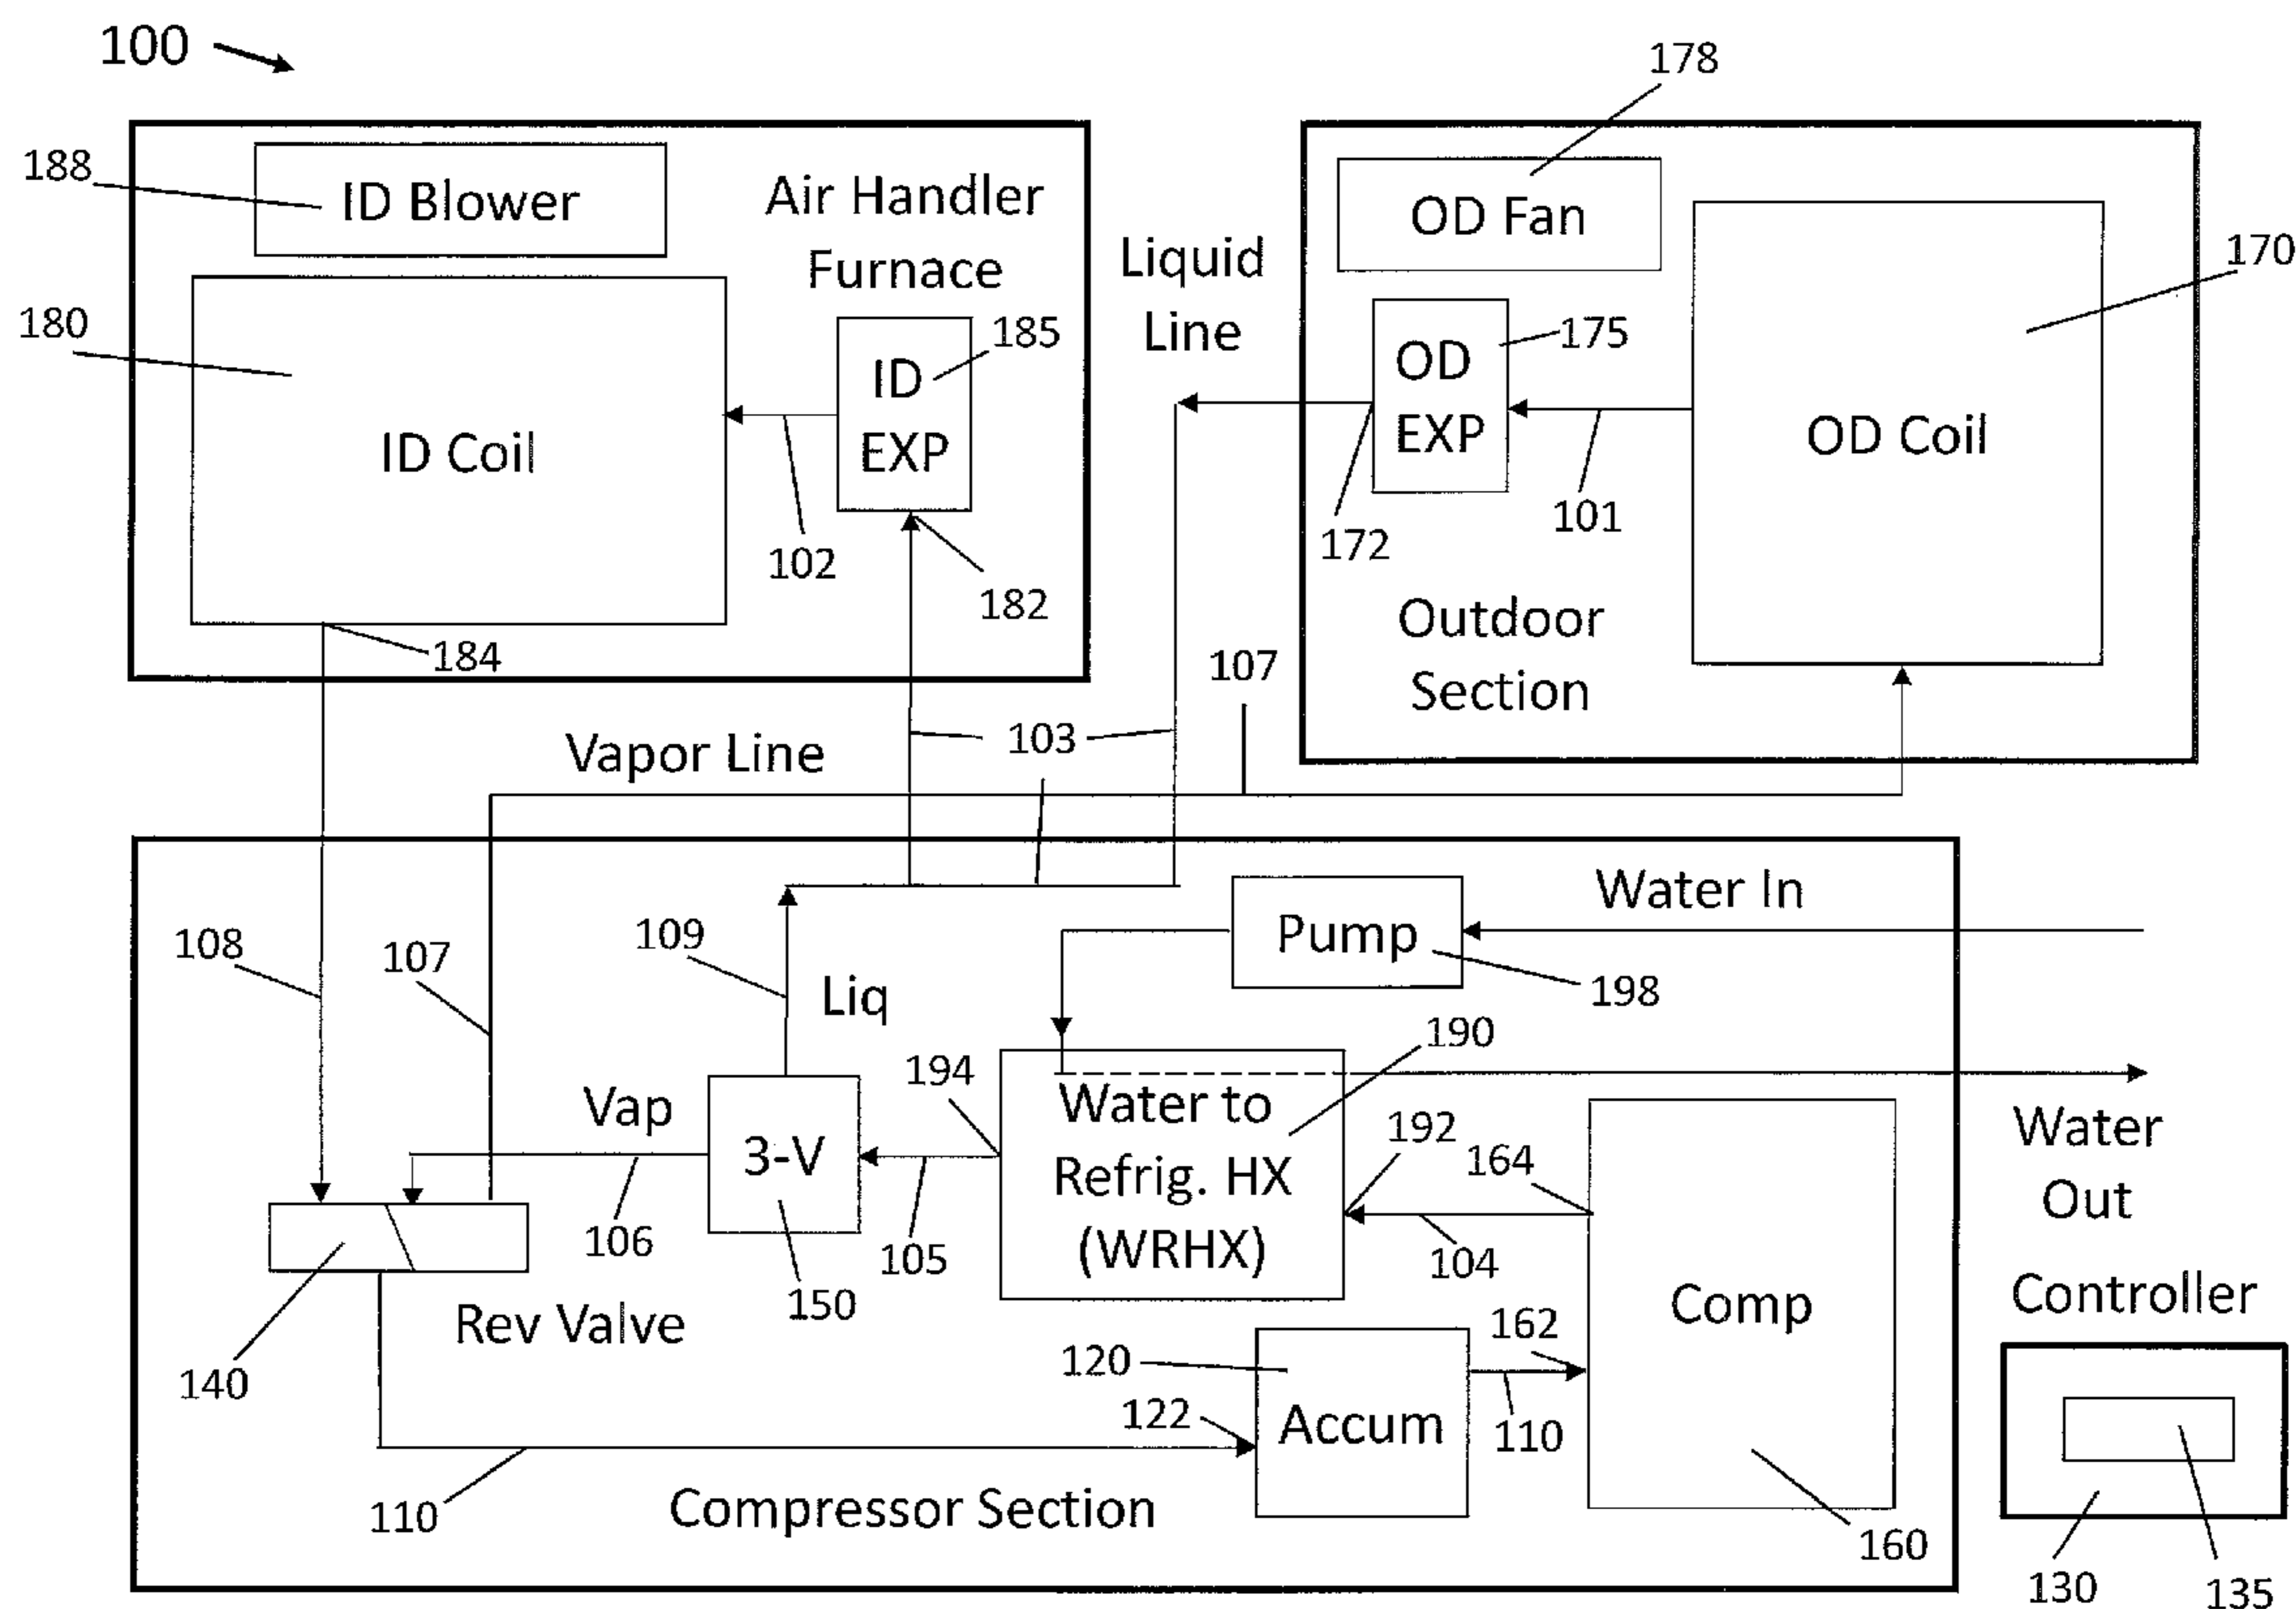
100

188
ID Blower
Air Handler
Furnace
180
ID Coil
ID
EXP
185
102
182
184

Liquid
Line

178
OD Fan
170
OD
EXP
175
OD Coil
172
101
Outdoor
Section

107
103
Vapor Line

108
107
109
Liq
Pump
Water In
198
190
194
Water to
Refrig. HX
(WRHX)
Vap
3-V
192
164
Water
Out
106
105
104
150
Rev Valve
Comp
Controller
140
120
162
122
Accum
110
110
Compressor Section
160
130
135